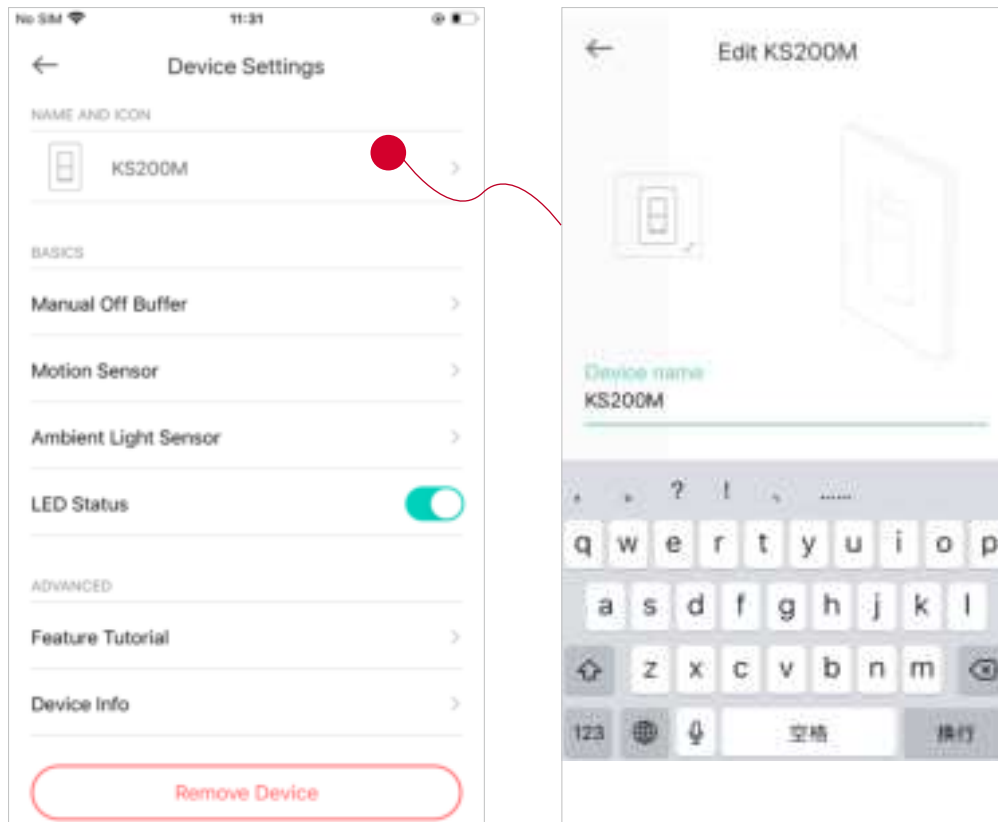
No SIM 11:31

Device Settings

NAME AND ICON

KS200M

BASICS

Manual Off Buffer

Motion Sensor

Ambient Light Sensor

LED Status

ADVANCED

Feature Tutorial

Device Info

Remove Device

Edit KS200M

Device name

KS200M

, . ? ! ...

q w e r t y u i o p

a s d f g h j k l

z x c v b n m

123 空格 换行